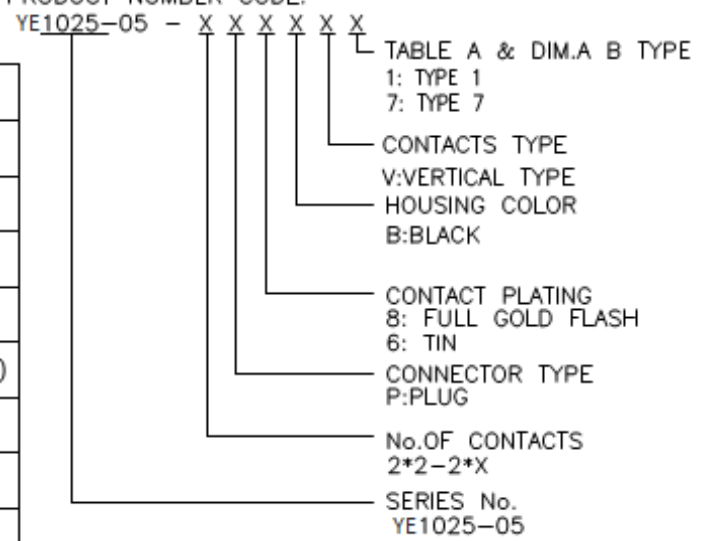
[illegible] PRODUCT NUMBER CODE:
YE1025-05 - X X X X X X

TABLE A & DIM.A B TYPE
1: TYPE 1
7: TYPE 7

CONTACTS TYPE
V:VERTICAL TYPE

HOUSING COLOR
B:BLACK

CONTACT PLATING
8: FULL GOLD FLASH
6: TIN

CONNECTOR TYPE
P:PLUG

No.OF CONTACTS
2*2-2*X

SERIES No.
YE1025-05